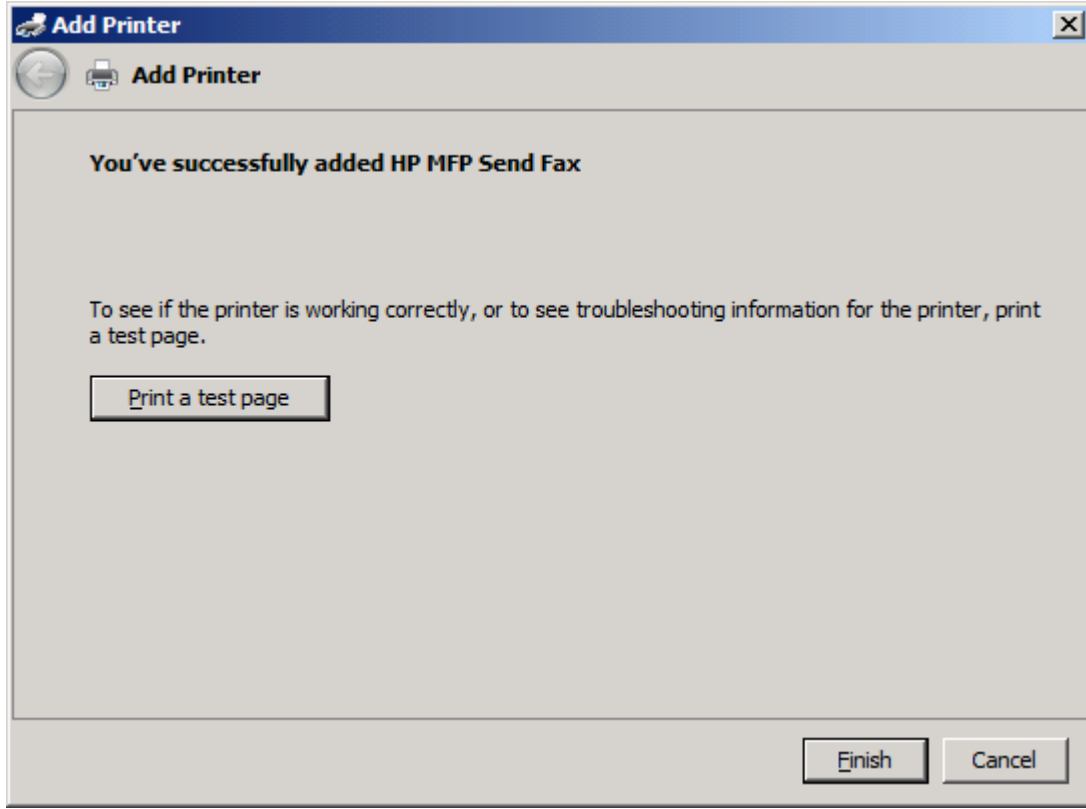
Add Printer

Add Printer

You've successfully added HP MFP Send Fax

To see if the printer is working correctly, or to see troubleshooting information for the printer, print a test page.

Print a test page

Finish

Cancel